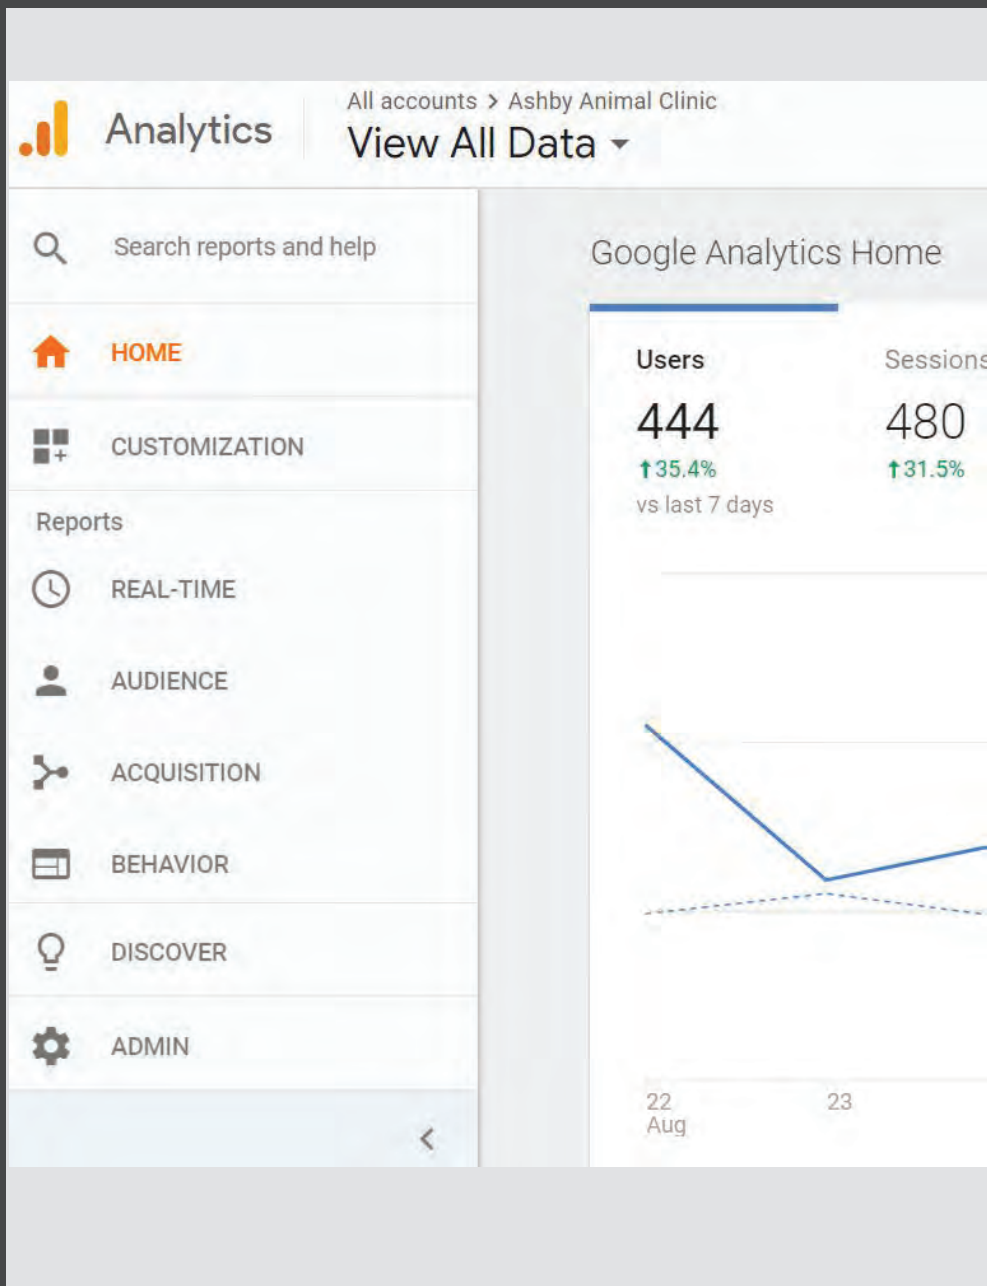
Analytics

All accounts > Ashby Animal Clinic
View All Data

Search reports and help

HOME

CUSTOMIZATION

Reports

REAL-TIME

AUDIENCE

ACQUISITION

BEHAVIOR

DISCOVER

ADMIN

Google Analytics Home

Users
444
↑35.4%
vs last 7 days

Sessions
480
↑31.5%

22
Aug

23